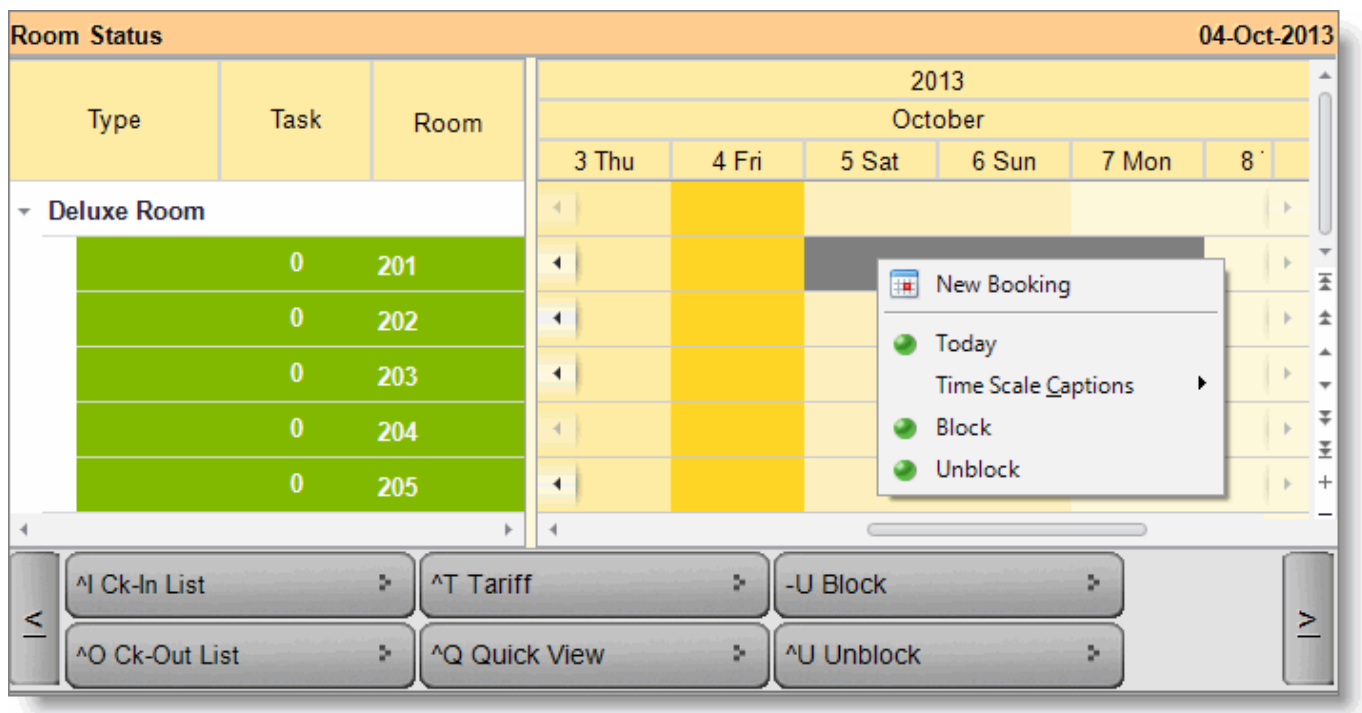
Room Status 04-Oct-2013

| Type | Task | Room |
|---|---|---|
| Deluxe Room | | |
| | 0 | 201 |
| | 0 | 202 |
| | 0 | 203 |
| | 0 | 204 |
| | 0 | 205 |

2013
October

| 3 Thu | 4 Fri | 5 Sat | 6 Sun | 7 Mon | 8 |
|---|---|---|---|---|---|

New Booking
Today
Time Scale Captions
Block
Unblock

<

^I Ck-In List
^T Tariff
-U Block
^O Ck-Out List
^Q Quick View
^U Unblock

>